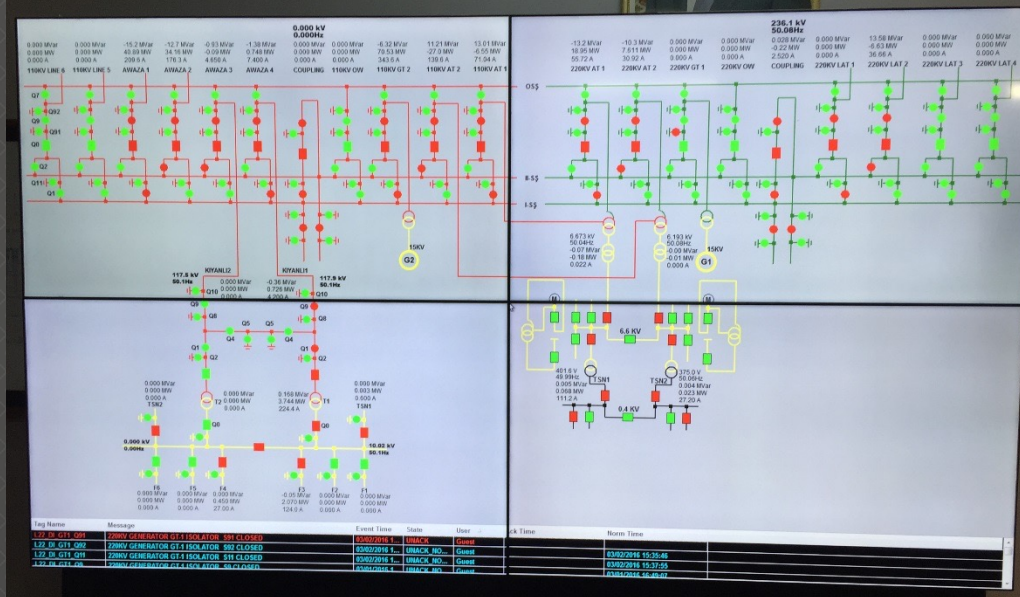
0.000 kV
0.000Hz

0.000 MVar 0.000 MW 0.000 A 110KV LINE 6
0.000 MVar 0.000 MW 0.000 A 110KV LINE 5
-15.2 MVar 43.69 MW 209.9 A AWAZA 1
-12.7 MVar 34.16 MW 176.3 A AWAZA 2
-0.93 MVar -0.09 MW 4.650 A AWAZA 3
-1.38 MVar 0.748 MW 7.400 A AWAZA 4
0.000 MVar 0.000 MW 0.000 A COUPLING
0.000 MVar 0.000 MW 0.000 A 110KV OW
-8.32 MVar 79.53 MW 343.6 A 110KV GT 2
11.21 MVar -27.0 MW 138.6 A 110KV AT 2
13.01 MVar -6.55 MW 71.04 A 110KV AT 1

Q7 Q92 Q91 Q0 Q2 Q11 Q1

236.1 kV
50.08Hz

-13.2 MVar 18.95 MW 55.72 A 220KV AT 1
-10.3 MVar 7.611 MW 30.92 A 220KV AT 2
0.000 MVar 0.000 MW 0.000 A 220KV GT 1
0.000 MVar 0.000 MW 0.000 A 220KV OW
0.028 MVar -0.22 MW 2.520 A COUPLING
0.000 MVar 0.000 MW 0.000 A 220KV LAT 1
13.58 MVar -6.63 MW 36.68 A 220KV LAT 2
0.000 MVar 0.000 MW 0.000 A 220KV LAT 3
0.000 MVar 0.000 MW 0.000 A 220KV LAT 4

OSS
II-SS
I-SS

15KV
G2

6.673 kV 50.04Hz -0.07 MVar -0.18 MW 0.022 A
6.193 kV 50.08Hz 0.000 MVar -0.01 MW 0.000 A
15KV
G1

117.8 kV 50.1Hz
KIYANLI2
0.000 MVar 0.000 MW 0.000 A
Q10
KIYANLI1
-0.36 MVar 0.726 MW 4.200 A
Q10
117.9 kV 50.1Hz
Q9 Q8 Q9 Q8 Q5 Q5 Q4 Q4 Q1 Q2 Q1 Q2

0.000 MVar 0.000 MW 0.000 A TSN2
T2
0.000 MVar 0.000 MW 0.000 A
0.168 MVar 3.744 MW 224.4 A
T1
0.000 MVar 0.003 MW 0.000 A TSN1
Q6 Q6

0.000 kV 0.00Hz
10.02 kV 50.1Hz

F6 0.000 MVar 0.000 MW 0.000 A
F5 0.000 MVar 0.000 MW 0.000 A
F4 0.000 MVar 0.450 MW 27.00 A
F3 -0.05 MVar 2.079 MW 124.0 A
F2 0.000 MVar 0.000 MW 0.000 A
F1 0.000 MVar 0.000 MW 0.000 A

M
M
6.6 KV
401.6 V 49.99Hz 0.005 MVar 0.068 MW 111.2 A
TSN1
TSN2
375.0 V 50.08Hz 0.004 MVar 0.023 MW 27.20 A
0.4 KV

| Tag Name | Message | Event Time | State | User | ck Time | Norm Time |
|---|---|---|---|---|---|---|
| L22_DI_GT1_Q91 | 220KV GENERATOR GT-1 ISOLATOR S91 CLOSED | 03/02/2016 1... | UNACK | Guest | | |
| L22_DI_GT1_Q92 | 220KV GENERATOR GT-1 ISOLATOR S92 CLOSED | 03/02/2016 1... | UNACK_NO... | Guest | | 03/02/2016 15:35:46 |
| L22_DI_GT1_Q11 | 220KV GENERATOR GT-1 ISOLATOR S11 CLOSED | 03/02/2016 1... | UNACK_NO... | Guest | | 03/02/2016 15:37:55 |
| L22_DI_GT1_Q8 | 220KV GENERATOR GT-1 ISOLATOR S8 CLOSED | 03/02/2016 1... | UNACK_NO... | Guest | | 03/02/2016 15:40:07 |